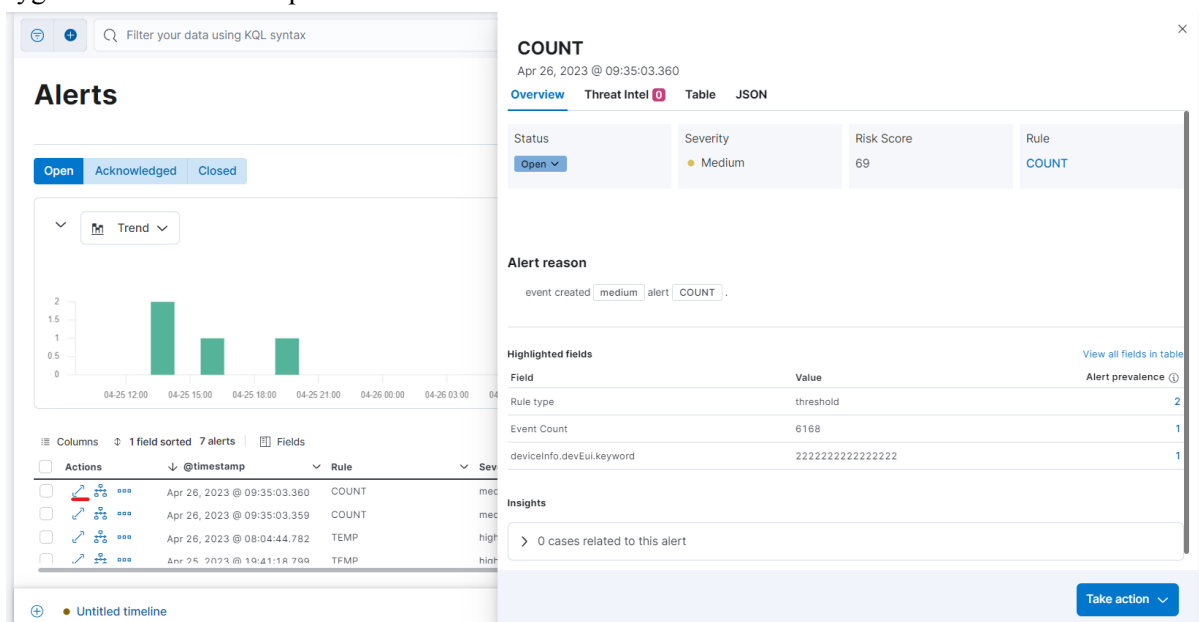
Filter your data using KQL syntax

Alerts

Open Acknowledged Closed

Trend

2
1.5
1
0.5
0

04-25 12:00 04-25 15:00 04-25 18:00 04-25 21:00 04-26 00:00 04-26 03:00

Columns 1 field sorted 7 alerts Fields

| Actions | @timestamp | Rule | Sev |
|---|---|---|---|
| | Apr 26, 2023 @ 09:35:03.360 | COUNT | med |
| | Apr 26, 2023 @ 09:35:03.359 | COUNT | med |
| | Apr 26, 2023 @ 08:04:44.782 | TEMP | high |
| | Apr 25, 2023 @ 19:41:18.799 | TEMP | high |

Untitled timeline

COUNT
Apr 26, 2023 @ 09:35:03.360

Overview Threat Intel 0 Table JSON

| Status | Severity | Risk Score | Rule |
|---|---|---|---|
| Open | Medium | 69 | COUNT |

Alert reason

event created medium alert COUNT .

Highlighted fields

View all fields in table

| Field | Value | Alert prevalence |
|---|---|---|
| Rule type | threshold | 2 |
| Event Count | 6168 | 1 |
| deviceInfo.devEui.keyword | 2222222222222222 | 1 |

Insights

0 cases related to this alert

Take action